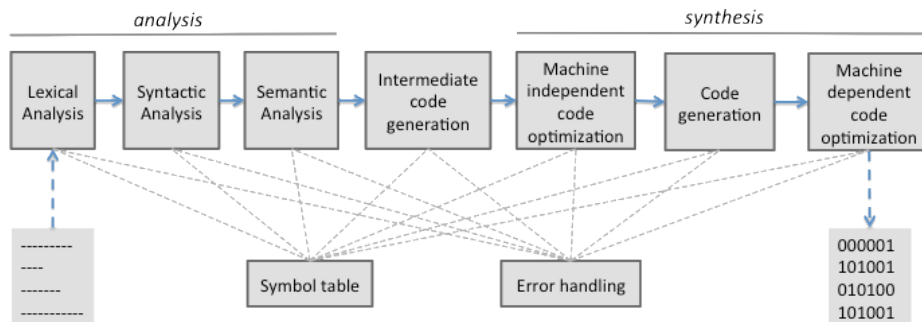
analysis

synthesis

Lexical Analysis

Syntactic Analysis

Semantic Analysis

Intermediate code generation

Machine independent code optimization

Code generation

Machine dependent code optimization

---------
----
-------
-----------

Symbol table

Error handling

000001
101001
010100
101001